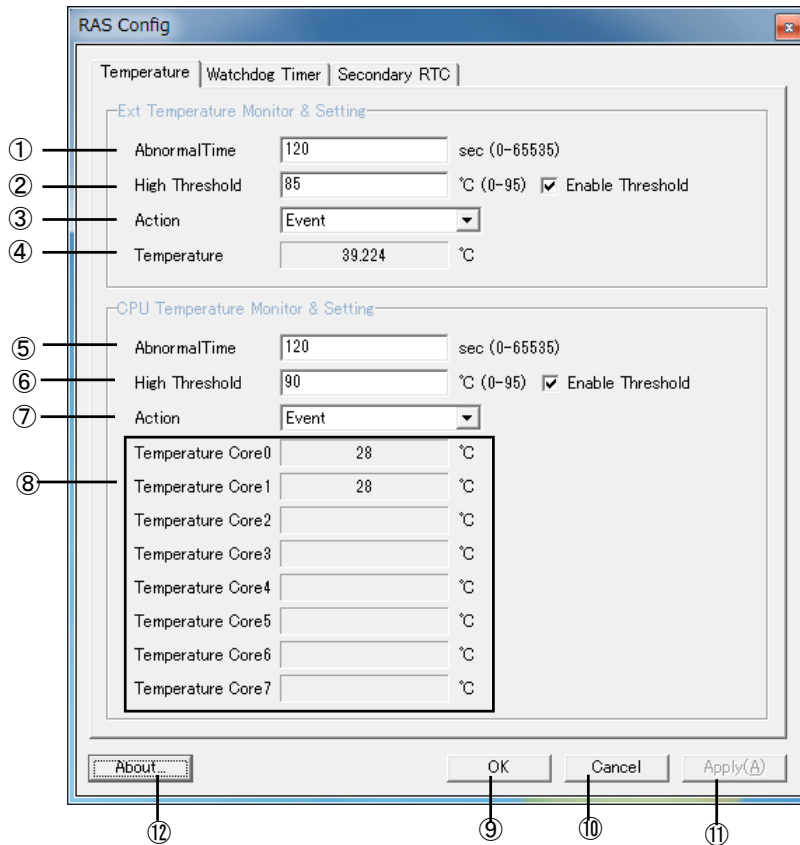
RAS Config

Temperature | Watchdog Timer | Secondary RTC

Ext Temperature Monitor & Setting

① AbnormalTime 120 sec (0-65535)

② High Threshold 85 ℃ (0-95) Enable Threshold

③ Action Event

④ Temperature 39.224 ℃

CPU Temperature Monitor & Setting

⑤ AbnormalTime 120 sec (0-65535)

⑥ High Threshold 90 ℃ (0-95) Enable Threshold

⑦ Action Event

⑧ Temperature Core0 28 ℃

Temperature Core1 28 ℃

Temperature Core2 ℃

Temperature Core3 ℃

Temperature Core4 ℃

Temperature Core5 ℃

Temperature Core6 ℃

Temperature Core7 ℃

About... OK Cancel Apply(A)

⑫ ⑨ ⑩ ⑪